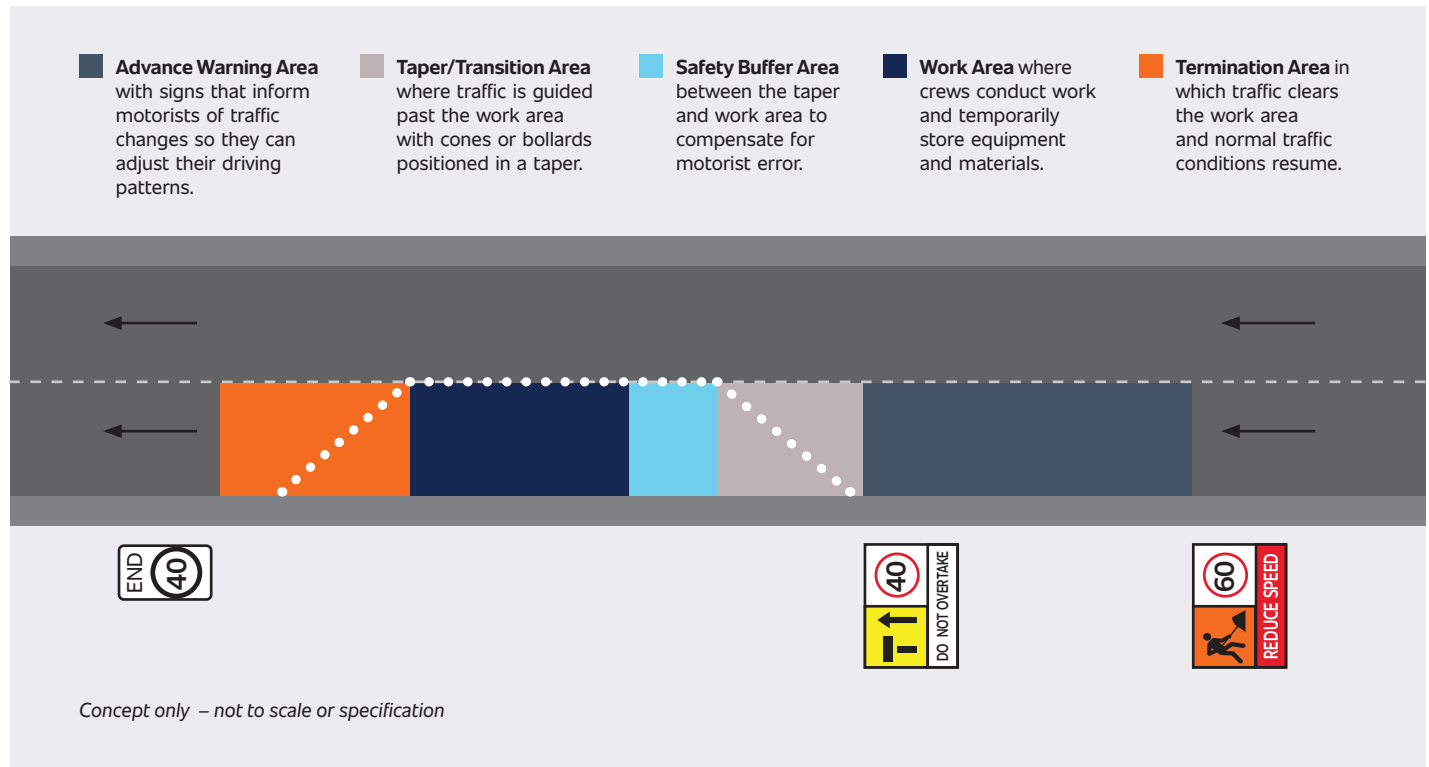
**Advance Warning Area** with signs that inform motorists of traffic changes so they can adjust their driving patterns.

**Taper/Transition Area** where traffic is guided past the work area with cones or bollards positioned in a taper.

**Safety Buffer Area** between the taper and work area to compensate for motorist error.

**Work Area** where crews conduct work and temporarily store equipment and materials.

**Termination Area** in which traffic clears the work area and normal traffic conditions resume.

END 40

40 DO NOT OVERTAKE

60 REDUCE SPEED

*Concept only – not to scale or specification*